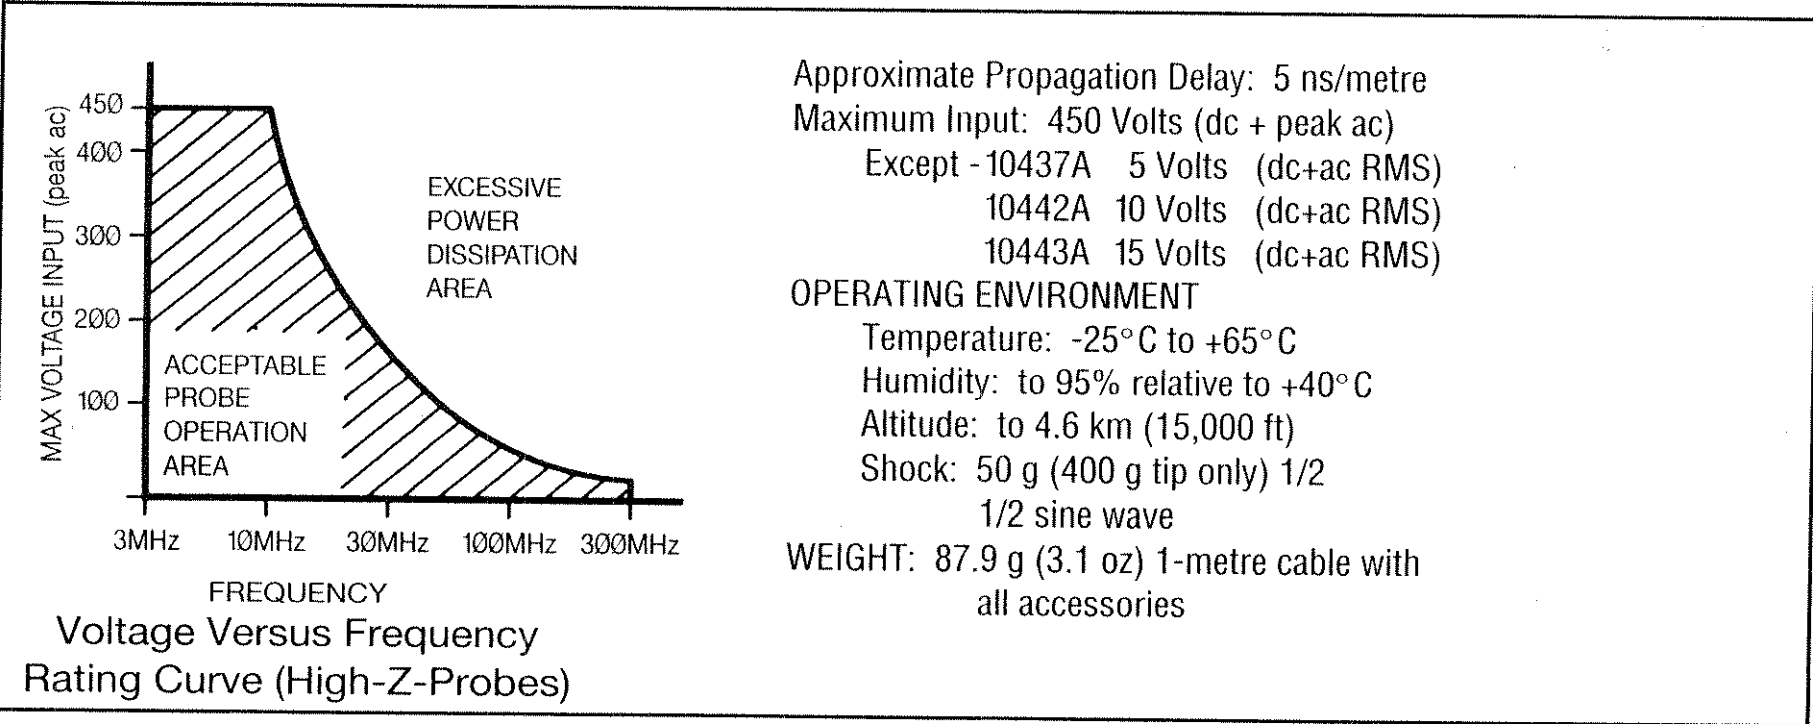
MAX VOLTAGE INPUT (peak ac)

450
400
300
200
100

EXCESSIVE POWER DISSIPATION AREA

ACCEPTABLE PROBE OPERATION AREA

3MHz 10MHz 30MHz 100MHz 300MHz

FREQUENCY

Voltage Versus Frequency Rating Curve (High-Z-Probes)

Approximate Propagation Delay: 5 ns/metre
Maximum Input: 450 Volts (dc + peak ac)
Except - 10437A 5 Volts (dc+ac RMS)
10442A 10 Volts (dc+ac RMS)
10443A 15 Volts (dc+ac RMS)
OPERATING ENVIRONMENT
Temperature: -25° C to +65° C
Humidity: to 95% relative to +40° C
Altitude: to 4.6 km (15,000 ft)
Shock: 50 g (400 g tip only) 1/2
1/2 sine wave
WEIGHT: 87.9 g (3.1 oz) 1-metre cable with
all accessories